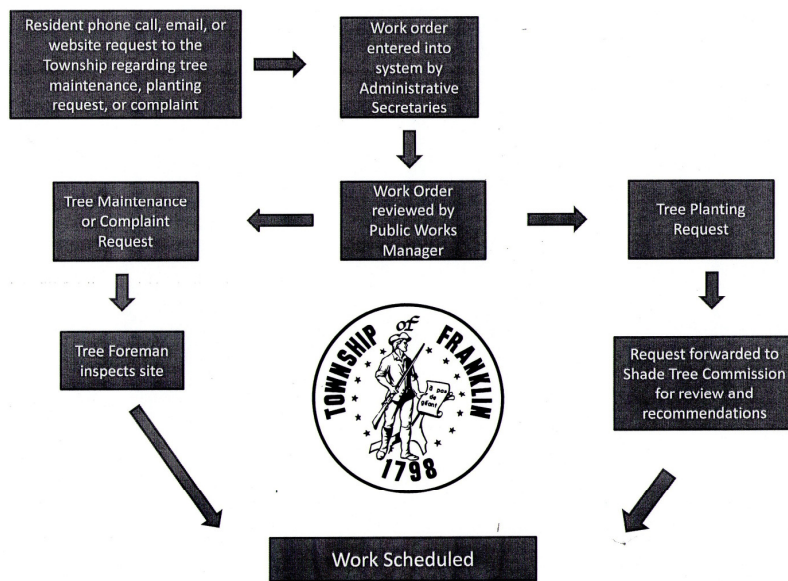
Resident phone call, email, or website request to the Township regarding tree maintenance, planting request, or complaint

Work order entered into system by Administrative Secretaries

Tree Maintenance or Complaint Request

Work Order reviewed by Public Works Manager

Tree Planting Request

Tree Foreman inspects site

TOWNSHIP of FRANKLIN

1798

Request forwarded to Shade Tree Commission for review and recommendations

Work Scheduled